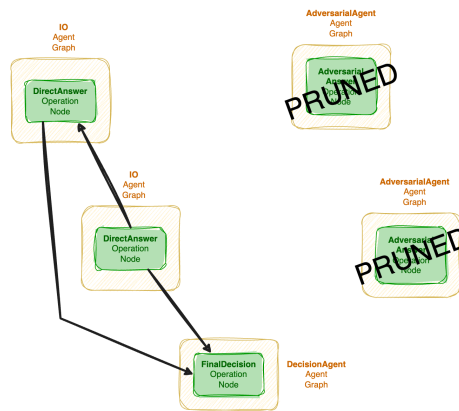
IO
Agent
Graph

DirectAnswer
Operation
Node

AdversarialAgent
Agent
Graph

Adversarial
Agent
Operation
Node

PRUNED

IO
Agent
Graph

DirectAnswer
Operation
Node

AdversarialAgent
Agent
Graph

Adversarial
Agent
Operation
Node

PRUNED

FinalDecision
Operation
Node

DecisionAgent
Agent
Graph